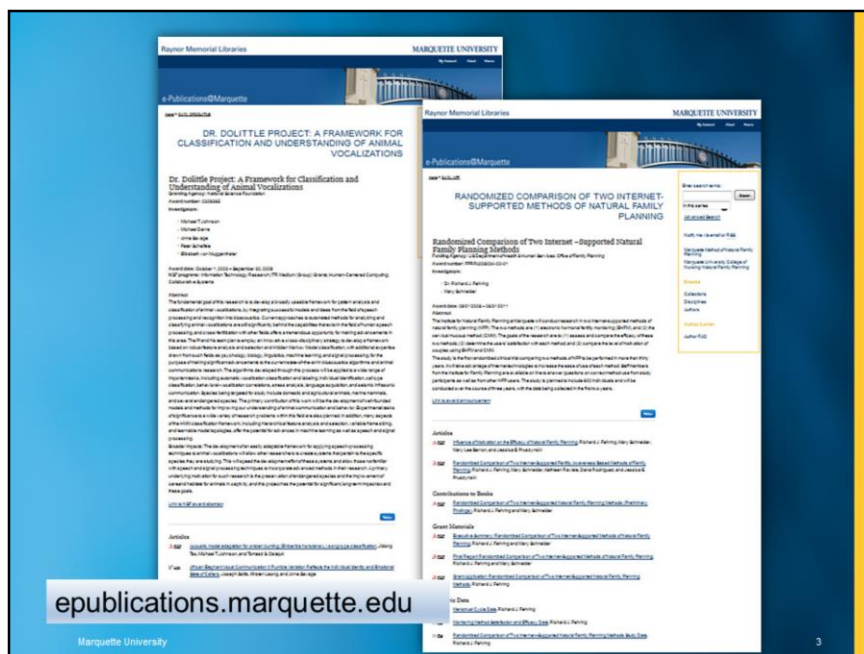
Raynor Memorial Libraries

MARQUETTE UNIVERSITY

e-Publications@Marquette

DR. DOLITTLE PROJECT: A FRAMEWORK FOR CLASSIFICATION AND UNDERSTANDING OF ANIMAL VOCALIZATIONS

Dr. Dolittle Project: A Framework for Classification and Understanding of Animal Vocalizations

Granting Agency: National Science Foundation

Investigators:

Abstract

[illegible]

Articles

Raynor Memorial Libraries

MARQUETTE UNIVERSITY

e-Publications@Marquette

RANDOMIZED COMPARISON OF TWO INTERNET-SUPPORTED METHODS OF NATURAL FAMILY PLANNING

Randomized Comparison of Two Internet –Supported Natural Family Planning Methods

Investigators:

Dr. Richard J. Fehring

Mary Schneider

Abstract

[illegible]

Articles

Contributions to Books

Grant Materials

Search

Advanced Search

Marquette Method of Natural Family Planning

Marquette University College of Nursing Natural Family Planning

Collections

Disciplines

Authors

Author FAQ

epublications.marquette.edu

Marquette University

3